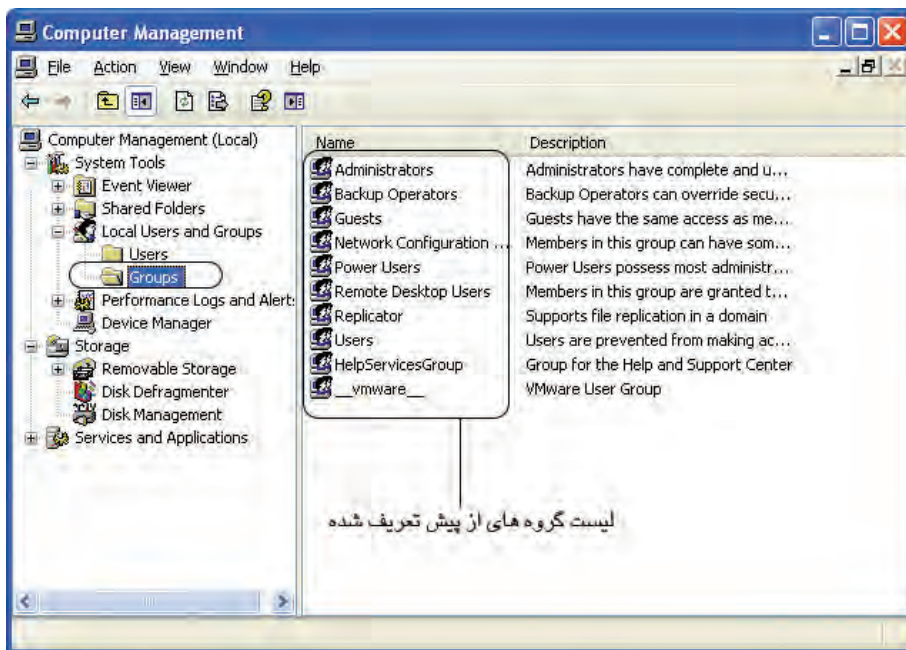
Computer Management

File Action View Window Help

Computer Management (Local)
System Tools
Event Viewer
Shared Folders
Local Users and Groups
Users
Groups
Performance Logs and Alerts
Device Manager
Storage
Removable Storage
Disk Defragmenter
Disk Management
Services and Applications

| Name | Description |
|---|---|
| Administrators | Administrators have complete and u... |
| Backup Operators | Backup Operators can override secu... |
| Guests | Guests have the same access as me... |
| Network Configuration ... | Members in this group can have som... |
| Power Users | Power Users possess most administr... |
| Remote Desktop Users | Members in this group are granted t... |
| Replicator | Supports file replication in a domain |
| Users | Users are prevented from making ac... |
| HelpServicesGroup | Group for the Help and Support Center |
| \_\_vmware\_\_ | VMware User Group |

لیست گروه های از پیش تعریف شده